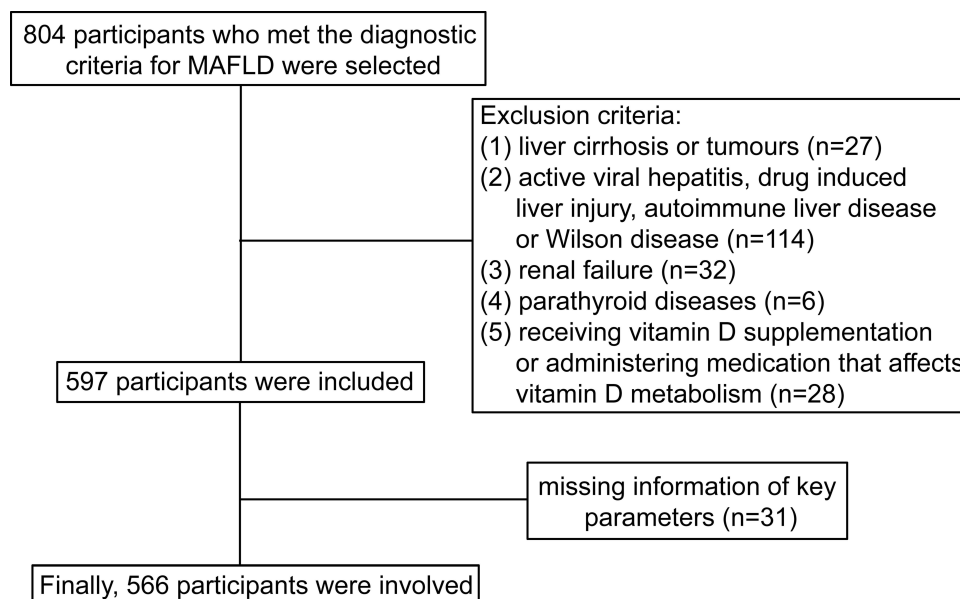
804 participants who met the diagnostic criteria for MAFLD were selected

Exclusion criteria:
(1) liver cirrhosis or tumours (n=27)
(2) active viral hepatitis, drug induced liver injury, autoimmune liver disease or Wilson disease (n=114)
(3) renal failure (n=32)
(4) parathyroid diseases (n=6)
(5) receiving vitamin D supplementation or administering medication that affects vitamin D metabolism (n=28)

597 participants were included

missing information of key parameters (n=31)

Finally, 566 participants were involved